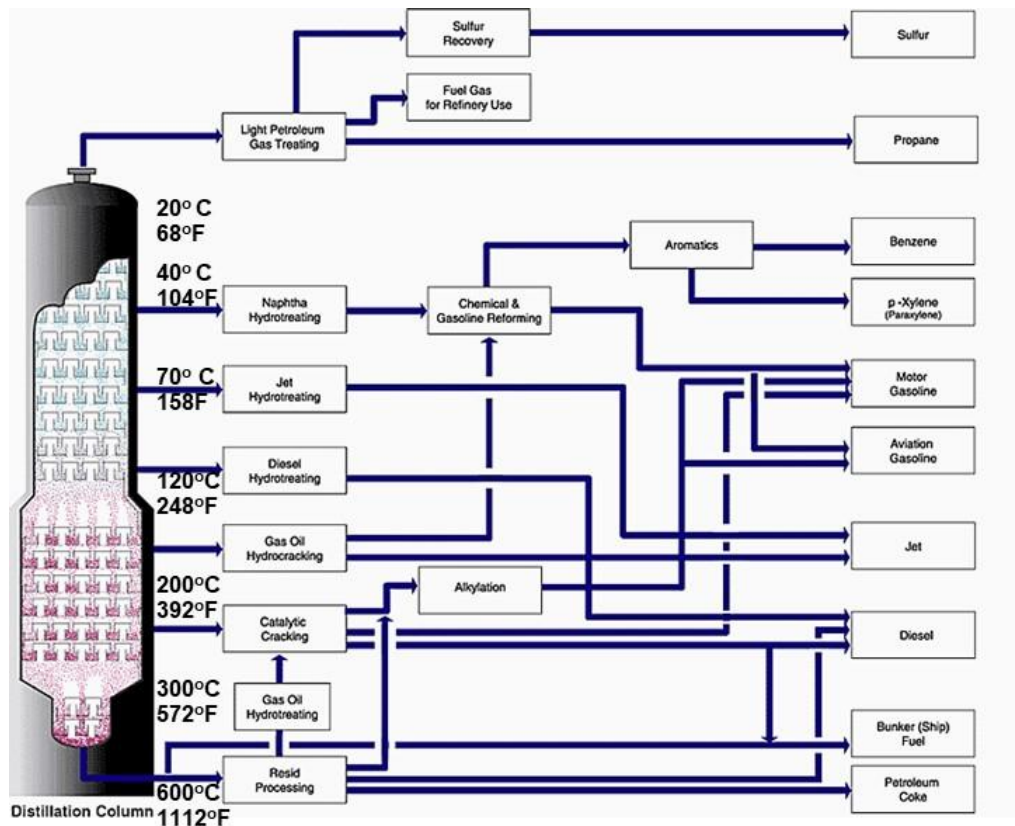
Sulfur Recovery

Sulfur

Fuel Gas for Refinery Use

Light Petroleum Gas Treating

Propane

$20^{o}$ C
$68^{o}$F

Aromatics

Benzene

$40^{o}$ C
$104^{o}$F

Naphtha Hydrotreating

Chemical & Gasoline Reforming

p -Xylene (Paraxylene)

$70^{o}$ C
158F

Jet Hydrotreating

Motor Gasoline

Aviation Gasoline

Diesel Hydrotreating

$120^{o}$C
$248^{o}$F

Gas Oil Hydrocracking

Jet

$200^{o}$C
$392^{o}$F

Alkylation

Catalytic Cracking

Diesel

$300^{o}$C
$572^{o}$F

Gas Oil Hydrotreating

Bunker (Ship) Fuel

Resid Processing

$600^{o}$C
$1112^{o}$F

Petroleum Coke

Distillation Column